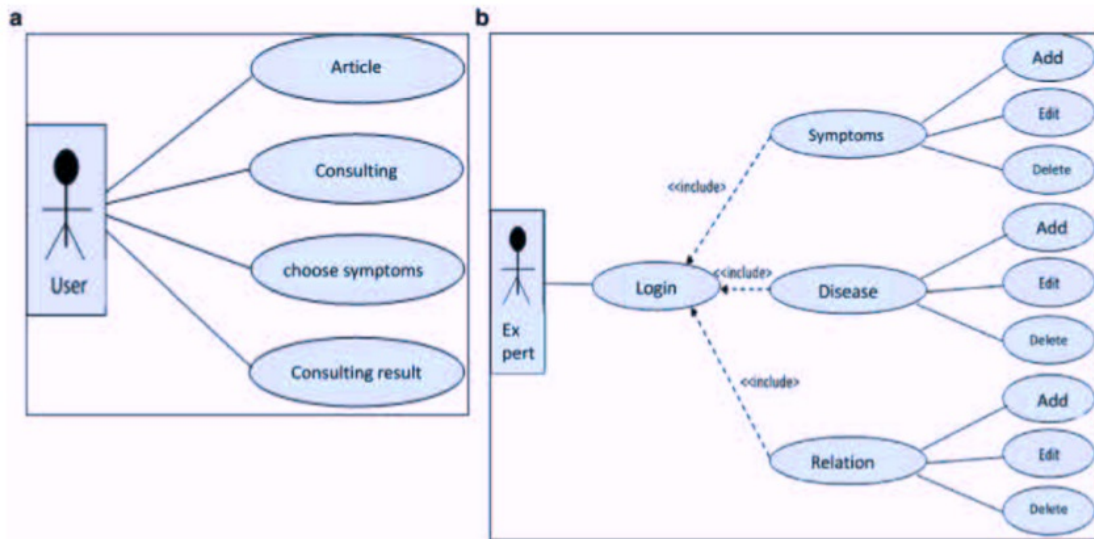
a

User

Article

Consulting

choose symptoms

Consulting result

b

Ex pert

Login

<<include>>

<<include>>

<<include>>

Symptoms

Add

Edit

Delete

Disease

Add

Edit

Delete

Relation

Add

Edit

Delete